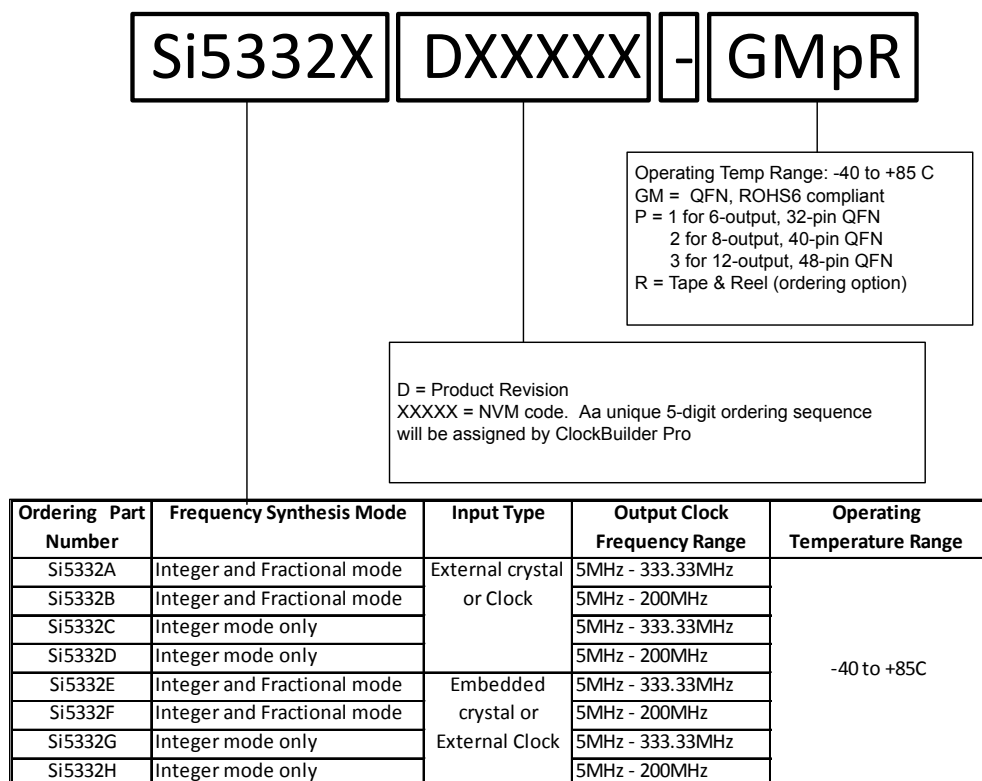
Si5332X DXXXXX - GMpR

Operating Temp Range: -40 to +85 C
GM = QFN, ROHS6 compliant
P = 1 for 6-output, 32-pin QFN
2 for 8-output, 40-pin QFN
3 for 12-output, 48-pin QFN
R = Tape & Reel (ordering option)

D = Product Revision
XXXXX = NVM code. Aa unique 5-digit ordering sequence will be assigned by ClockBuilder Pro

| Ordering Part Number | Frequency Synthesis Mode | Input Type | Output Clock Frequency Range | Operating Temperature Range |
|---|---|---|---|---|
| Si5332A | Integer and Fractional mode | External crystal or Clock | 5MHz - 333.33MHz | -40 to +85C |
| Si5332B | Integer and Fractional mode | | 5MHz - 200MHz | |
| Si5332C | Integer mode only | | 5MHz - 333.33MHz | |
| Si5332D | Integer mode only | | 5MHz - 200MHz | |
| Si5332E | Integer and Fractional mode | Embedded crystal or External Clock | 5MHz - 333.33MHz | |
| Si5332F | Integer and Fractional mode | | 5MHz - 200MHz | |
| Si5332G | Integer mode only | | 5MHz - 333.33MHz | |
| Si5332H | Integer mode only | | 5MHz - 200MHz | |